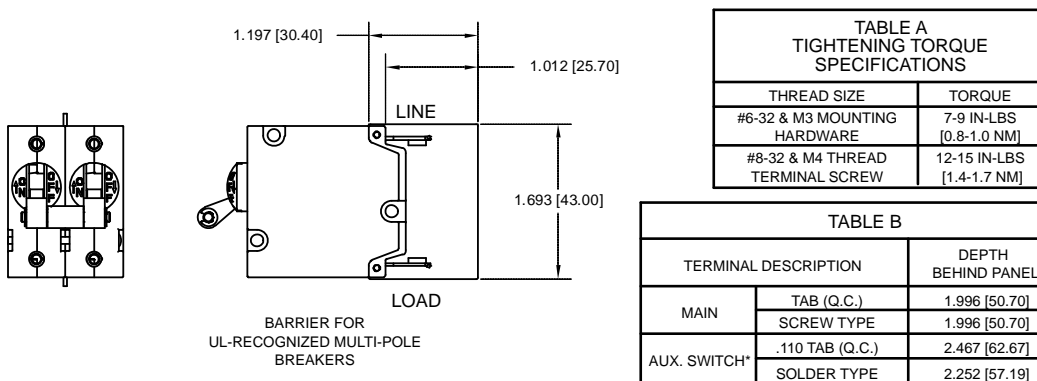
1.197 [30.40]

1.012 [25.70]

LINE

1.693 [43.00]

LOAD

BARRIER FOR UL-RECOGNIZED MULTI-POLE BREAKERS

TABLE A
TIGHTENING TORQUE SPECIFICATIONS

| THREAD SIZE | TORQUE |
|---|---|
| #6-32 & M3 MOUNTING HARDWARE | 7-9 IN-LBS [0.8-1.0 NM] |
| #8-32 & M4 THREAD TERMINAL SCREW | 12-15 IN-LBS [1.4-1.7 NM] |

TABLE B

| TERMINAL DESCRIPTION | | DEPTH BEHIND PANEL |
|---|---|---|
| MAIN | TAB (Q.C.) | 1.996 [50.70] |
| MAIN | SCREW TYPE | 1.996 [50.70] |
| AUX. SWITCH* | .110 TAB (Q.C.) | 2.467 [62.67] |
| AUX. SWITCH* | SOLDER TYPE | 2.252 [57.19] |